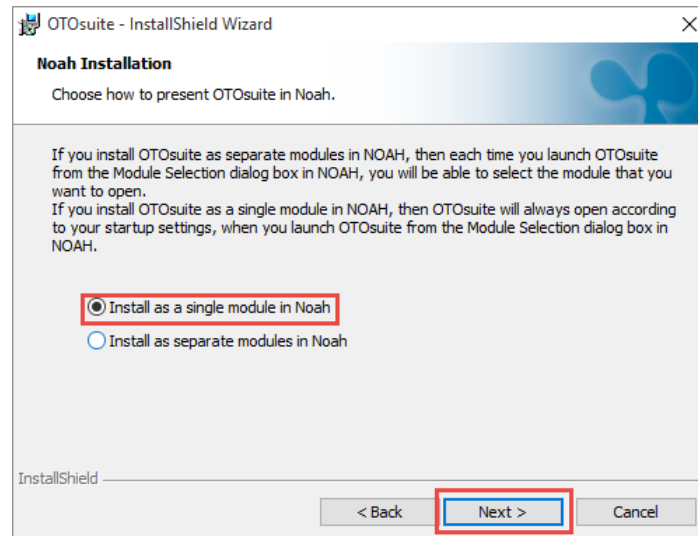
OTOsuite - InstallShield Wizard

X

Noah Installation

Choose how to present OTOsuite in Noah.

If you install OTOsuite as separate modules in NOAH, then each time you launch OTOsuite from the Module Selection dialog box in NOAH, you will be able to select the module that you want to open.
If you install OTOsuite as a single module in NOAH, then OTOsuite will always open according to your startup settings, when you launch OTOsuite from the Module Selection dialog box in NOAH.

Install as a single module in Noah

Install as separate modules in Noah

InstallShield

< Back

Next >

Cancel